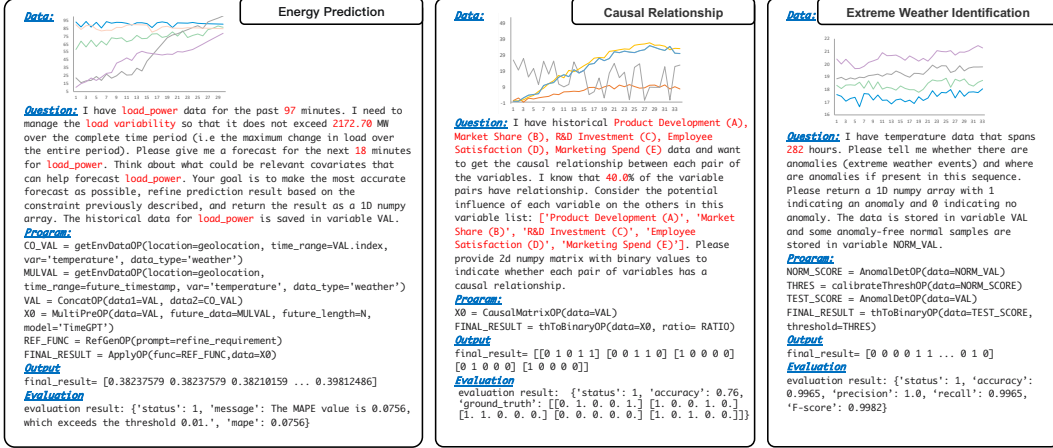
Data:

Energy Prediction

Question: I have load_power data for the past 97 minutes. I need to manage the load variability so that it does not exceed 2172.70 MW over the complete time period (i.e the maximum change in load over the entire period). Please give me a forecast for the next 18 minutes for load_power. Think about what could be relevant covariates that can help forecast load_power. Your goal is to make the most accurate forecast as possible, refine prediction result based on the constraint previously described, and return the result as a 1D numpy array. The historical data for load_power is saved in variable VAL.

Program:
CO_VAL = getEnvDataOP(location=geolocation, time_range=VAL.index, var='temperature', data_type='weather')
MULVAL = getEnvDataOP(location=geolocation, time_range=future_timestamp, var='temperature', data_type='weather')
VAL = ConcatOP(data1=VAL, data2=CO_VAL)
X0 = MultiPreOP(data=VAL, future_data=MULVAL, future_length=N, model='TimeGPT')
REF_FUNC = RefGenOP(prompt=refine_requirement)
FINAL_RESULT = ApplyOP(func=REF_FUNC,data=X0)

Output
final_result= [0.38237579 0.38237579 0.38210159 ... 0.39812486]

Evaluation
evaluation result: {'status': 1, 'message': The MAPE value is 0.0756, which exceeds the threshold 0.01.', 'mape': 0.0756}

Data:

Causal Relationship

Question: I have historical Product Development (A), Market Share (B), R&D Investment (C), Employee Satisfaction (D), Marketing Spend (E) data and want to get the causal relationship between each pair of the variables. I know that 40.0% of the variable pairs have relationship. Consider the potential influence of each variable on the others in this variable list: ['Product Development (A)', 'Market Share (B)', 'R&D Investment (C)', 'Employee Satisfaction (D)', 'Marketing Spend (E)']. Please provide 2d numpy matrix with binary values to indicate whether each pair of variables has a causal relationship.

Program:
X0 = CausalMatrixOP(data=VAL)
FINAL_RESULT = thToBinaryOP(data=X0, ratio= RATIO)

Output
final_result= [[0 1 0 1 1] [0 0 1 1 0] [1 0 0 0 0] [0 1 0 0 0] [1 0 0 0 0]]

Evaluation
evaluation result: {'status': 1, 'accuracy': 0.76, 'ground_truth': [[0. 1. 0. 0. 1.] [1. 0. 0. 1. 0.] [1. 1. 0. 0. 0.] [0. 0. 0. 0. 0.] [1. 0. 0. 0. 0.]]}

Data:

Extreme Weather Identification

Question: I have temperature data that spans 282 hours. Please tell me whether there are anomalies (extreme weather events) and where are anomalies if present in this sequence. Please return a 1D numpy array with 1 indicating an anomaly and 0 indicating no anomaly. The data is stored in variable VAL and some anomaly-free normal samples are stored in variable NORM_VAL.

Program:
NORM_SCORE = AnomalDetOP(data=NORM_VAL)
THRES = calibrateThreshOP(data=NORM_SCORE)
TEST_SCORE = AnomalDetOP(data=VAL)
FINAL_RESULT = thToBinaryOP(data=TEST_SCORE, threshold=THRES)

Output
final_result= [0 0 0 0 1 1 ... 0 1 0]

Evaluation
evaluation result: {'status': 1, 'accuracy': 0.9965, 'precision': 1.0, 'recall': 0.9965, 'F-score': 0.9982}